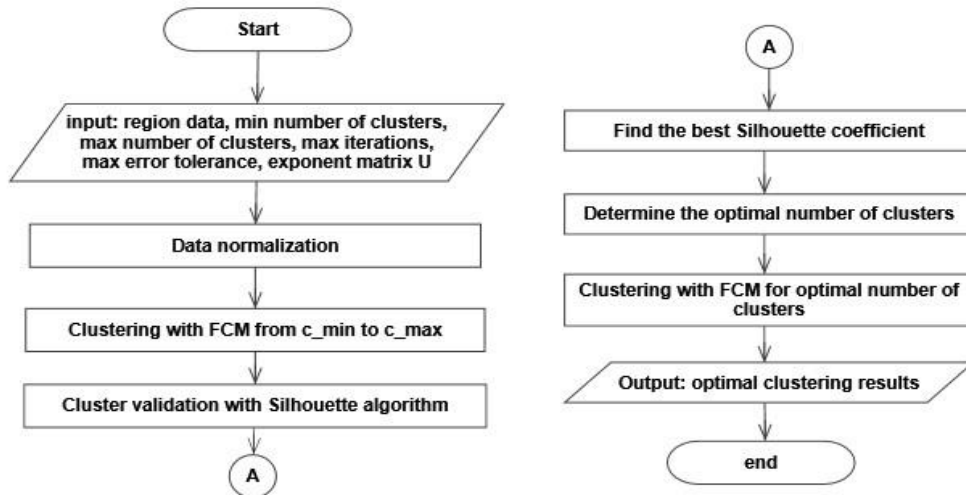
Start

input: region data, min number of clusters, max number of clusters, max iterations, max error tolerance, exponent matrix U

Data normalization

Clustering with FCM from c_min to c_max

Cluster validation with Silhouette algorithm

A

A

Find the best Silhouette coefficient

Determine the optimal number of clusters

Clustering with FCM for optimal number of clusters

Output: optimal clustering results

end